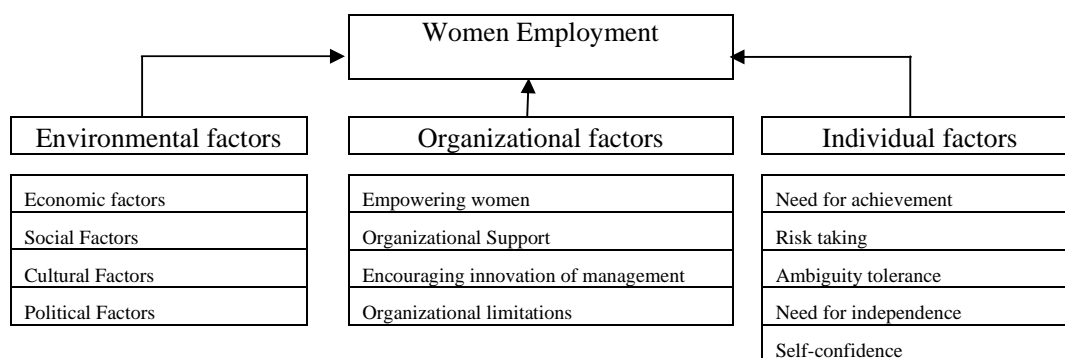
Women Employment

Environmental factors

Economic factors
Social Factors
Cultural Factors
Political Factors

Organizational factors

Empowering women
Organizational Support
Encouraging innovation of management
Organizational limitations

Individual factors

Need for achievement
Risk taking
Ambiguity tolerance
Need for independence
Self-confidence